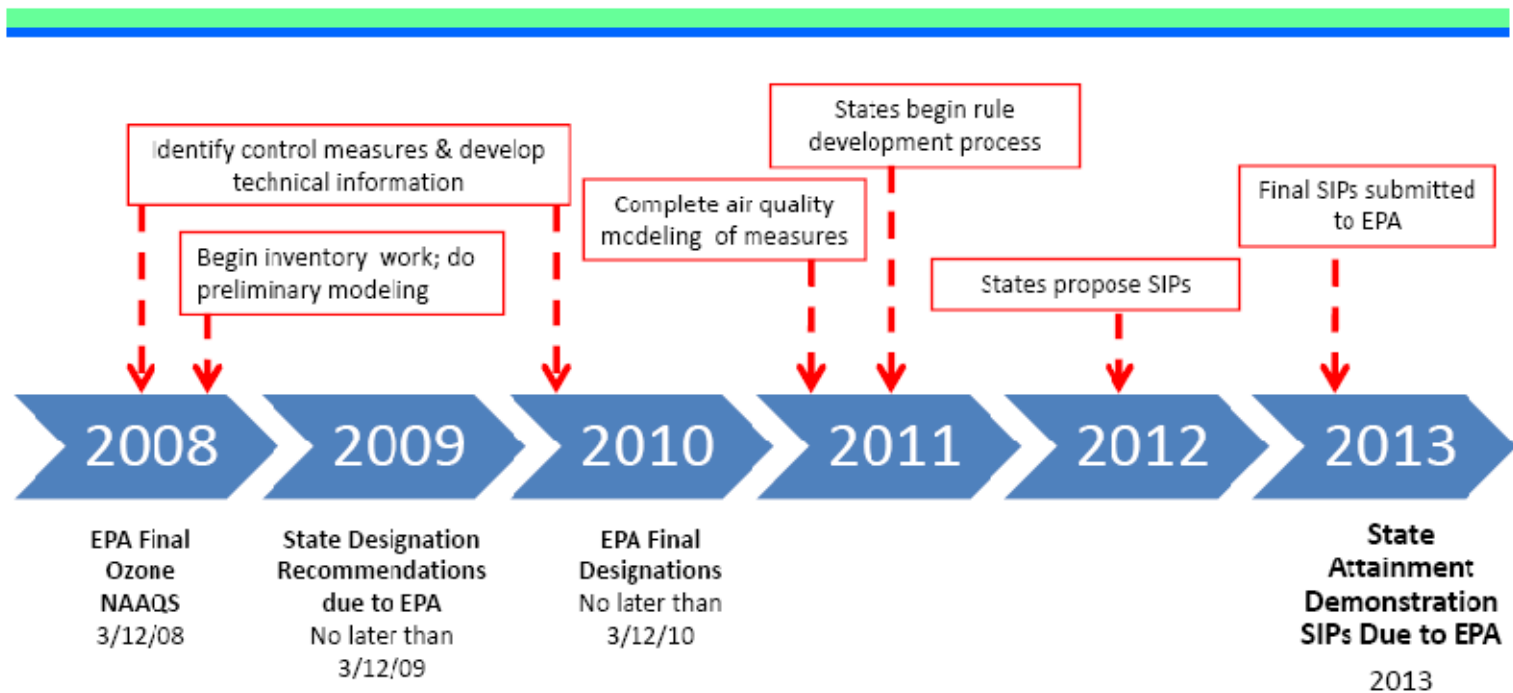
Identify control measures & develop technical information

Begin inventory work; do preliminary modeling

Complete air quality modeling of measures

States begin rule development process

States propose SIPs

Final SIPs submitted to EPA

2008

2009

2010

2011

2012

2013

EPA Final Ozone NAAQS 3/12/08

State Designation Recommendations due to EPA No later than 3/12/09

EPA Final Designations No later than 3/12/10

State Attainment Demonstration SIPs Due to EPA 2013